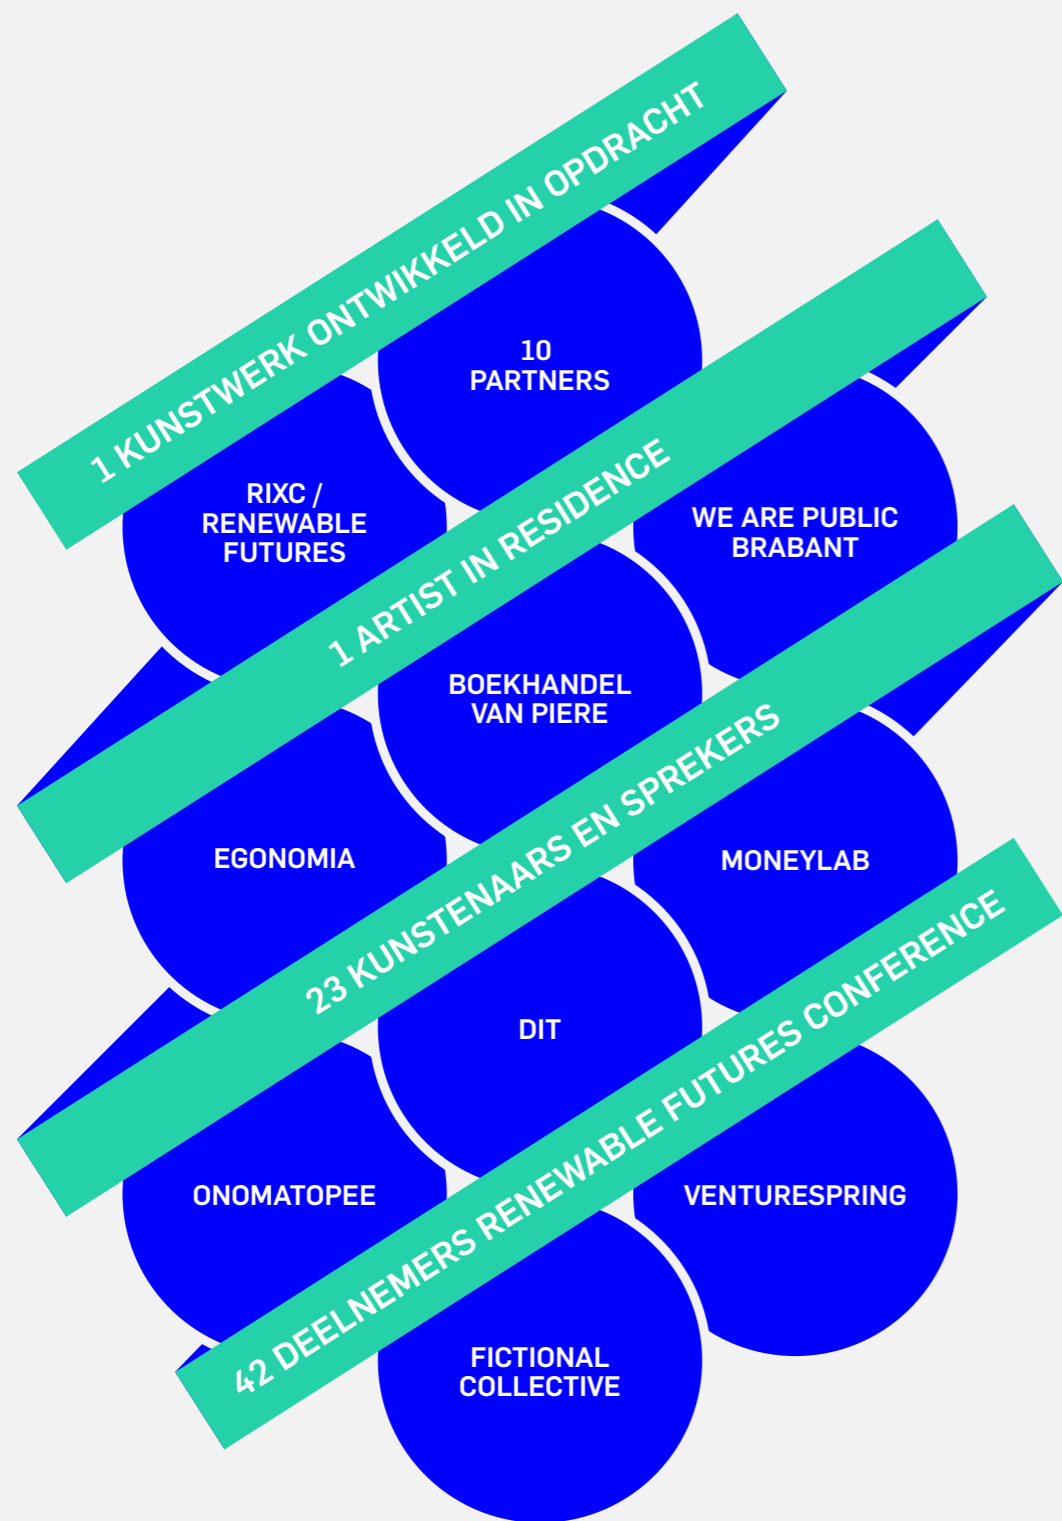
1 KUNSTWERK ONTWIKKELD IN OPDRACHT

10 PARTNERS

RIXC / RENEWABLE FUTURES

1 ARTIST IN RESIDENCE

WE ARE PUBLIC BRABANT

BOEKHANDEL VAN PIERE

EGONOMIA

23 KUNSTENAARS EN SPREKERS

MONEYLAB

DIT

42 DEELNEMERS RENEWABLE FUTURES CONFERENCE

ONOMATOPEE

VENTURESPRING

FICTIONAL COLLECTIVE